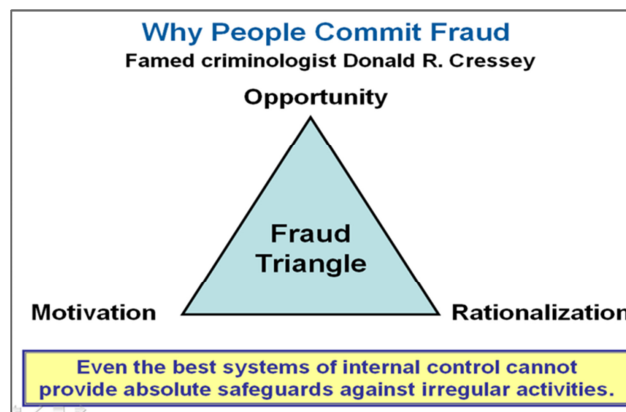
Why People Commit Fraud
Famed criminologist Donald R. Cressey

Opportunity

Fraud Triangle

Motivation

Rationalization

Even the best systems of internal control cannot provide absolute safeguards against irregular activities.